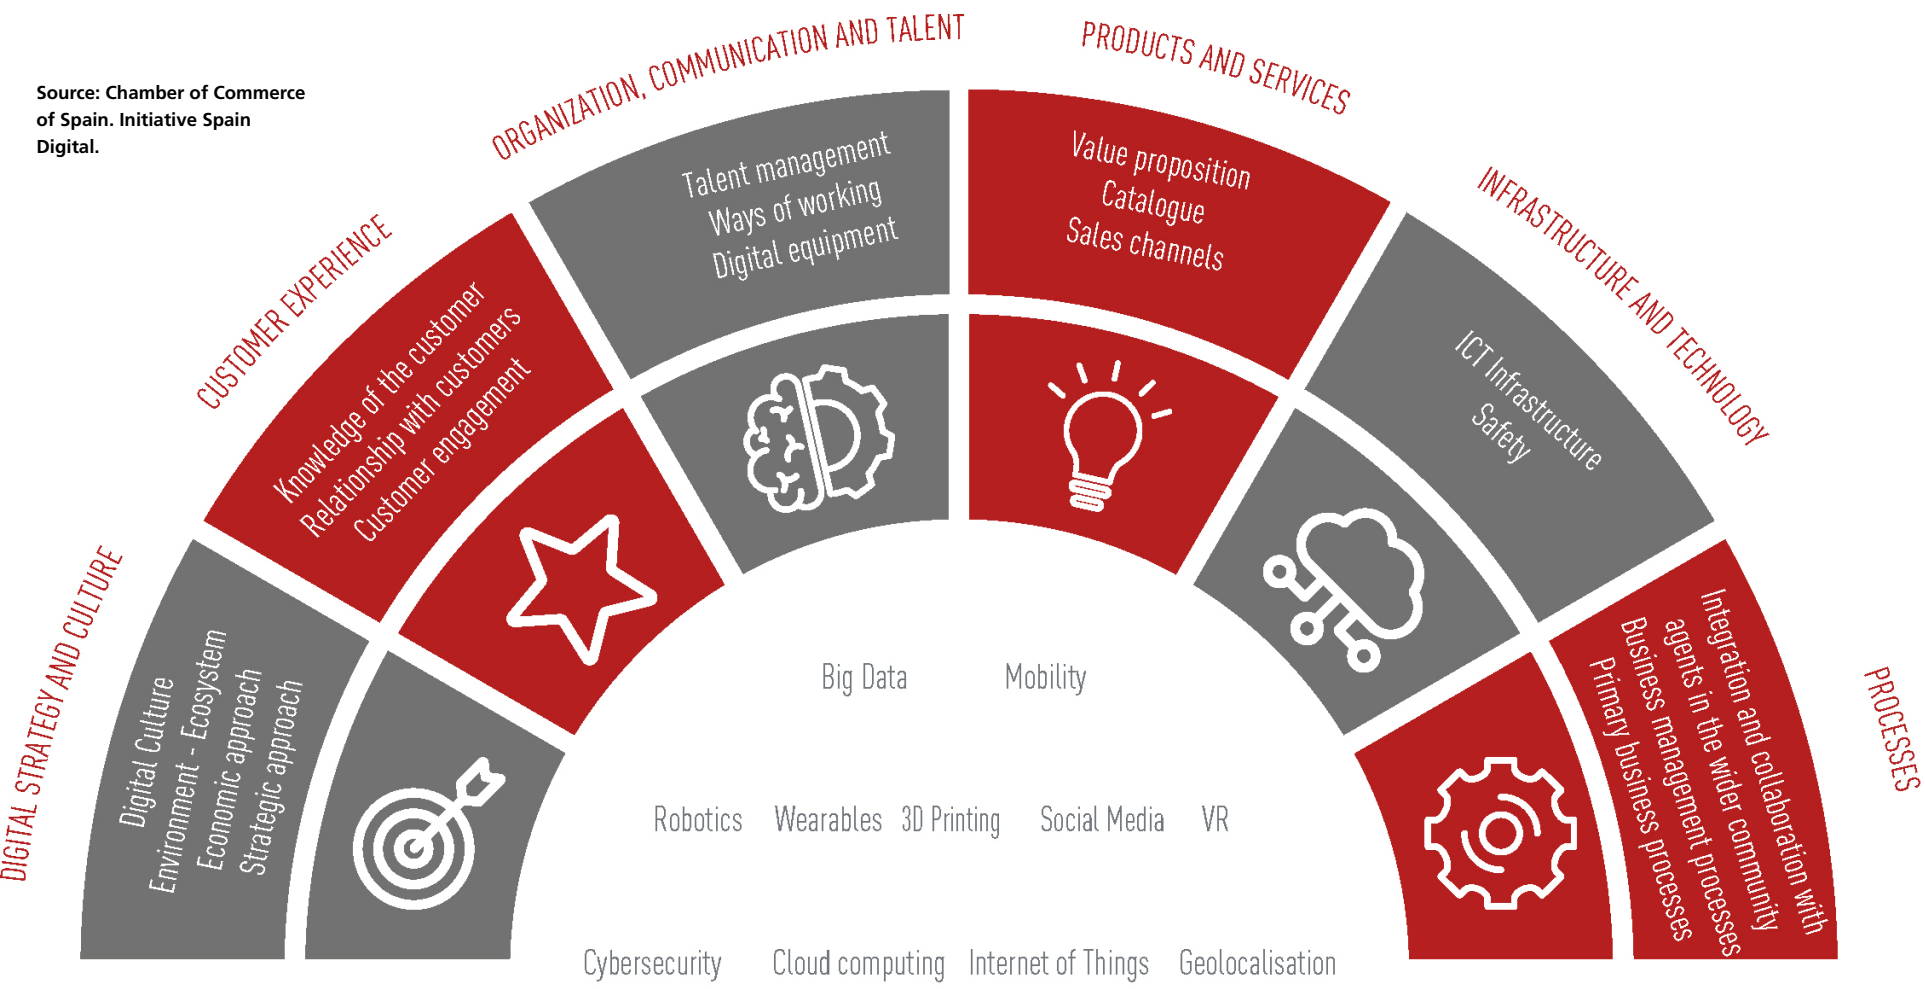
Source: Chamber of Commerce of Spain. Initiative Spain Digital.

DIGITAL STRATEGY AND CULTURE
Digital Culture
Environment - Ecosystem
Economic approach
Strategic approach

CUSTOMER EXPERIENCE
Knowledge of the customer
Relationship with customers
Customer engagement

ORGANIZATION, COMMUNICATION AND TALENT
Talent management
Ways of working
Digital equipment

PRODUCTS AND SERVICES
Value proposition
Catalogue
Sales channels

INFRASTRUCTURE AND TECHNOLOGY
ICT Infrastructure
Safety

PROCESSES
Integration and collaboration with agents in the wider community
Business management processes
Primary business processes

Big Data
Mobility
Robotics
Wearables
3D Printing
Social Media
VR
Cybersecurity
Cloud computing
Internet of Things
Geolocalisation